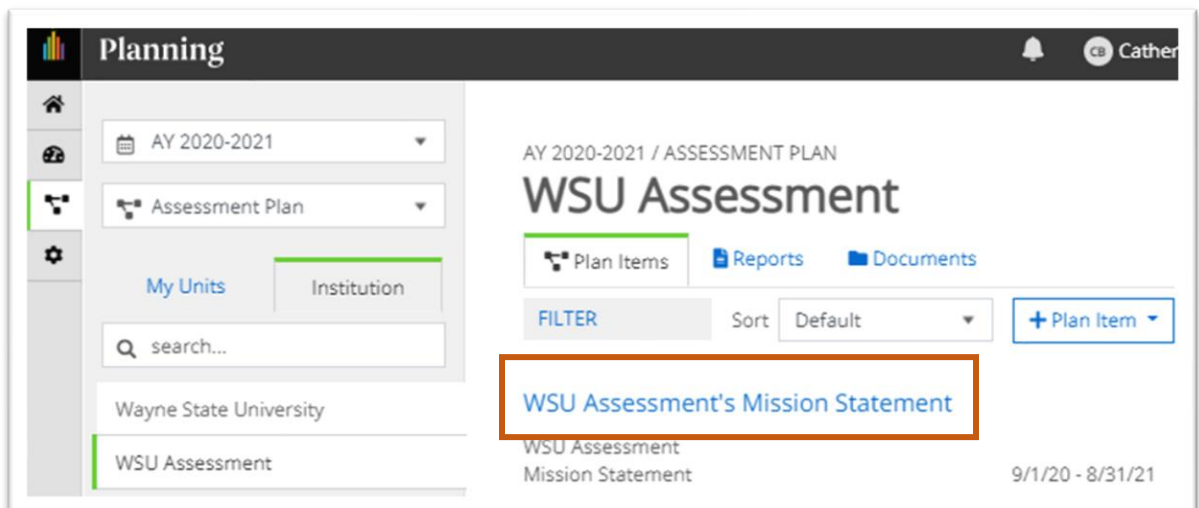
Planning

CB Cather

AY 2020-2021

Assessment Plan

My Units

Institution

search...

Wayne State University

WSU Assessment

AY 2020-2021 / ASSESSMENT PLAN

WSU Assessment

Plan Items

Reports

Documents

FILTER

Sort

Default

+ Plan Item

WSU Assessment's Mission Statement

WSU Assessment
Mission Statement

9/1/20 - 8/31/21